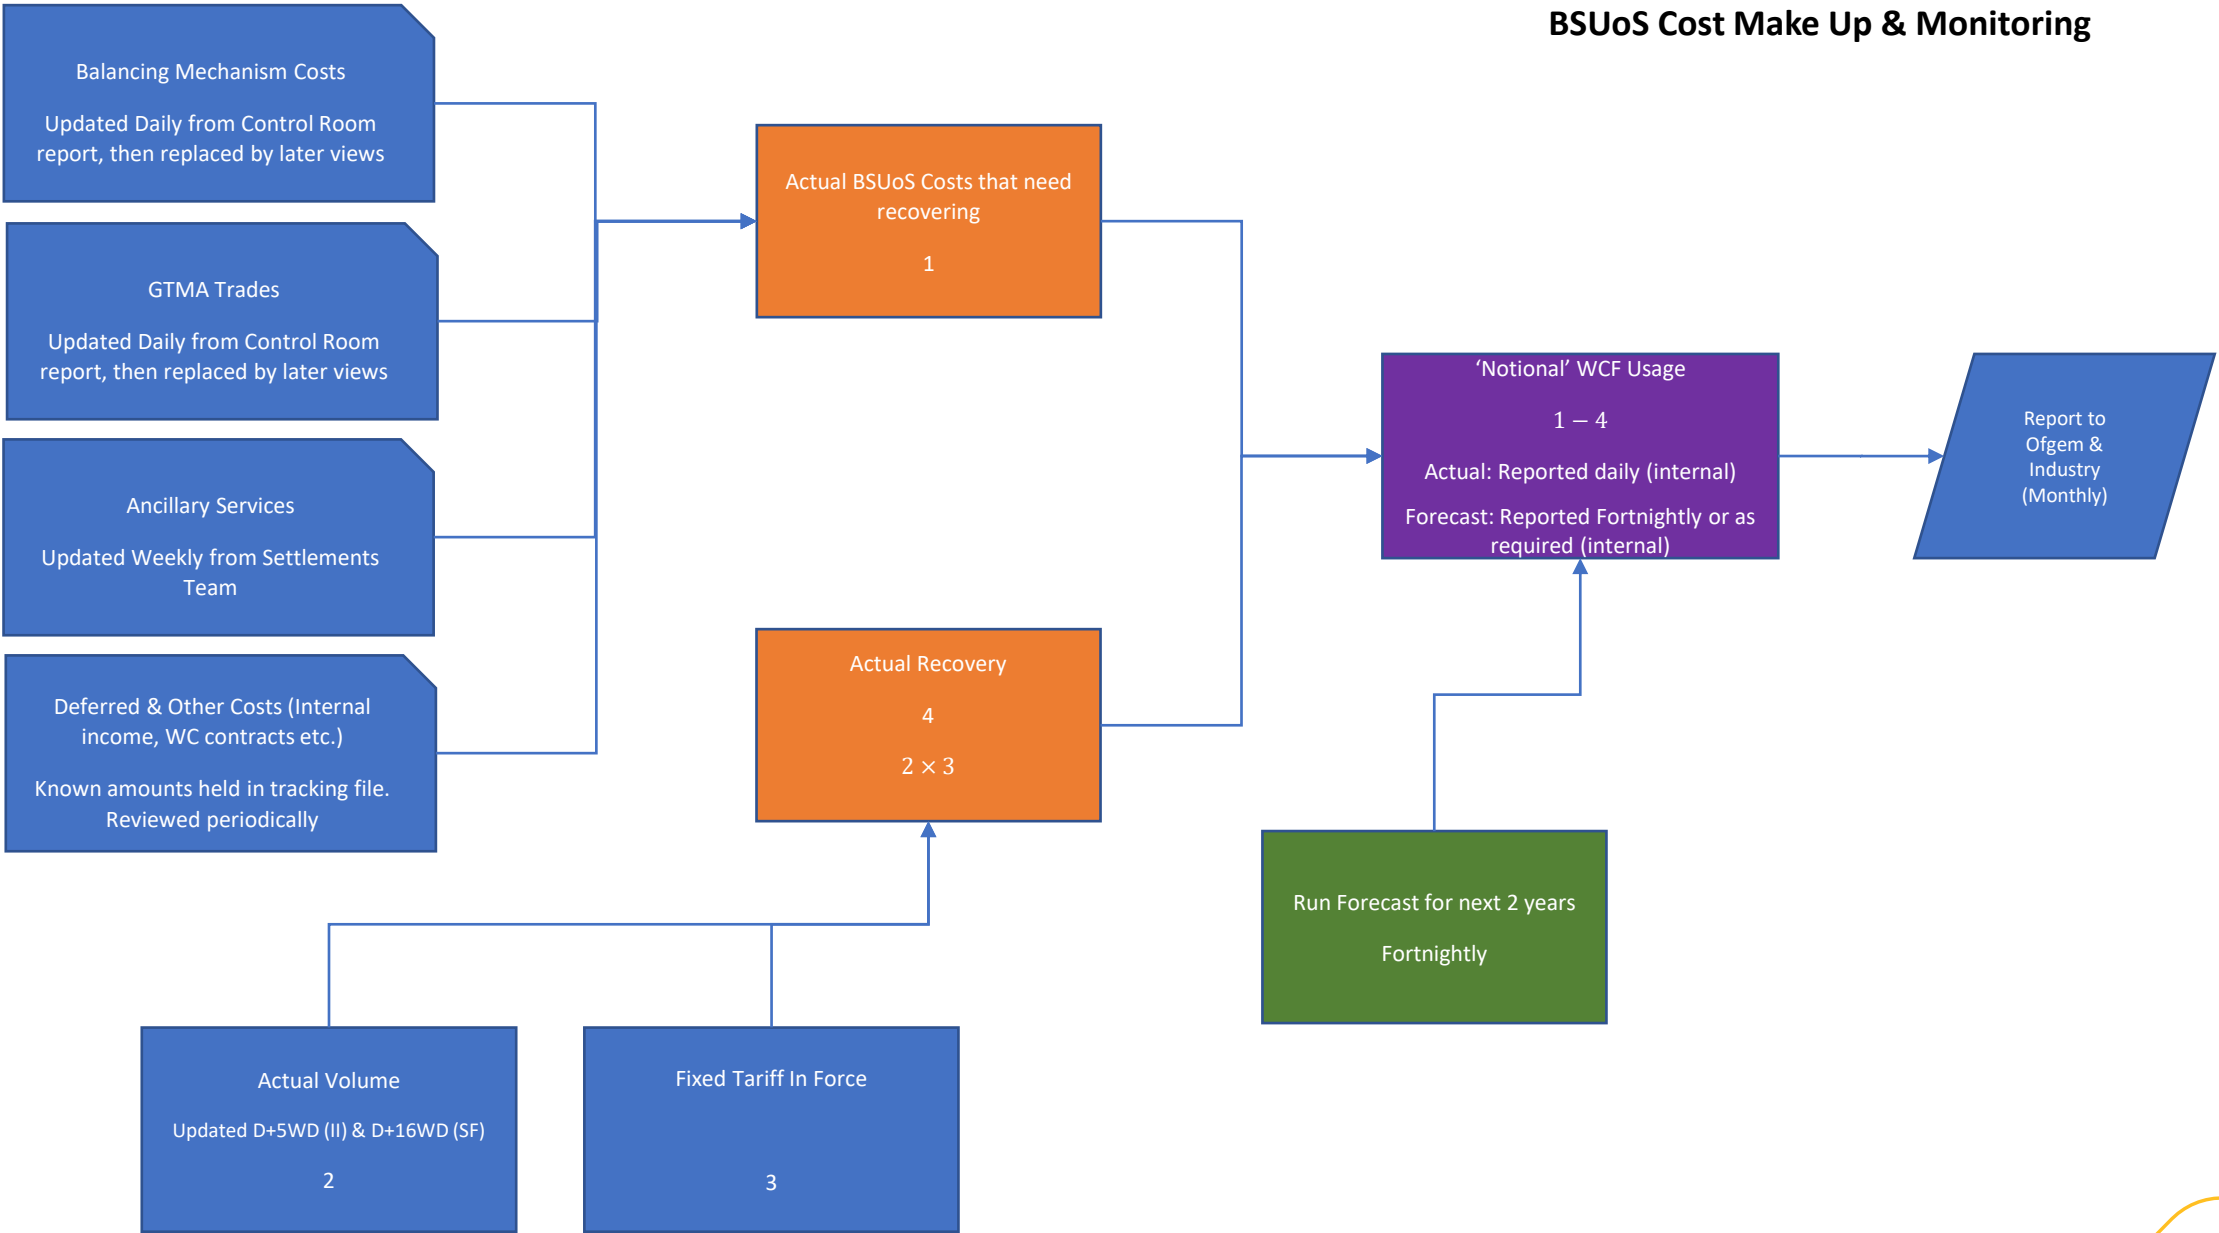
BSUoS Cost Make Up & Monitoring

Balancing Mechanism Costs

Updated Daily from Control Room report, then replaced by later views

GTMA Trades

Updated Daily from Control Room report, then replaced by later views

Ancillary Services

Updated Weekly from Settlements Team

Deferred & Other Costs (Internal income, WC contracts etc.)

Known amounts held in tracking file. Reviewed periodically

Actual BSUoS Costs that need recovering

1

Actual Recovery

4

$2 \times 3$

'Notional' WCF Usage

$1 - 4$

Actual: Reported daily (internal)

Forecast: Reported Fortnightly or as required (internal)

Report to Ofgem & Industry (Monthly)

Run Forecast for next 2 years

Fortnightly

Actual Volume

Updated D+5WD (II) & D+16WD (SF)

2

Fixed Tariff In Force

3